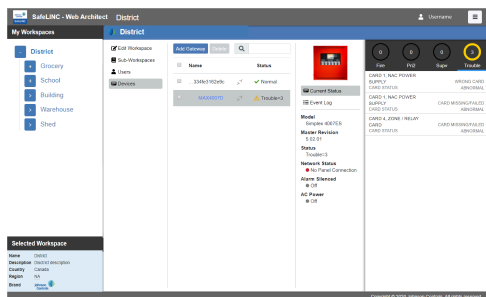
SafeLINC - Web Architect District
Username

My Workspaces
District
Grocery
School
Building
Warehouse
Shed

Selected Workspace
Name District
Description District description
Country Canada
Region NA
Brand Johnson Controls

District
Edit Workspace
Sub-Workspaces
Users
Devices

Add Gateway Delete

| | Name | | Status |
|---|---|---|---|
| | ...334fe5162e8c | | ✓ Normal |
| | MAX4KFD1 | | Trouble=3 |

Current Status
Event Log
Model
Simplex 4007ES
Master Revision
5.02.01
Status
Trouble=3
Network Status
No Panel Connection
Alarm Silenced
Off
AC Power
Off

0 Fire
0 Pri2
0 Supv
3 Trouble

CARD 1, NAC POWER SUPPLY WRONG CARD
CARD STATUS ABNORMAL
CARD 1, NAC POWER SUPPLY CARD MISSING/FAILED
CARD STATUS ABNORMAL
CARD 4, ZONE / RELAY CARD CARD MISSING/FAILED
CARD STATUS ABNORMAL

Copyright © 2020, Johnson Controls. All rights reserved.